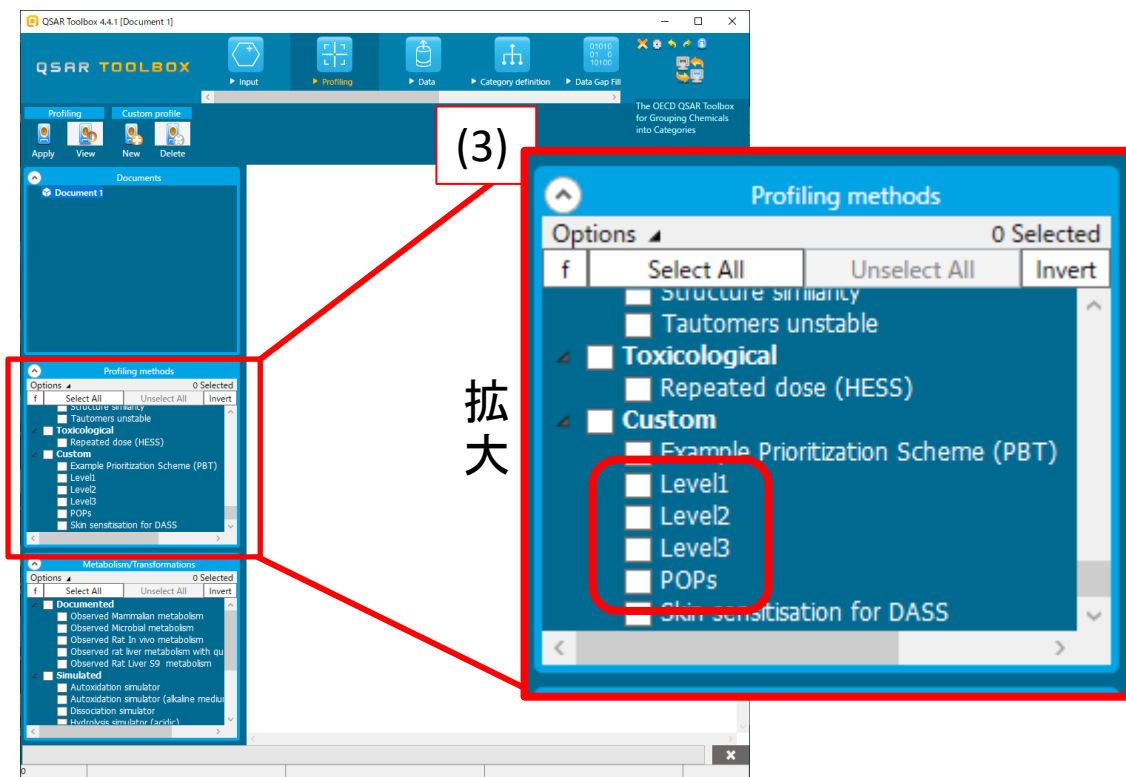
QSAR Toolbox 4.4.1 [Document 1]

QSAR TOOLBOX

Input
Profiling
Data
Category definition
01010 01 0 10100
Data Gap Fill

The OECD QSAR Toolbox for Grouping Chemicals into Categories

Profiling
Custom profile
Apply
View
New
Delete

Documents
Document 1

Profiling methods
Options
0 Selected
f
Select All
Unselect All
Invert
Structure similarity
Tautomers unstable
Toxicological
Repeated dose (HESS)
Custom
Example Prioritization Scheme (PBT)
Level1
Level2
Level3
POPs
Skin sensitisation for DASS

Metabolism/Transformations
Options
0 Selected
f
Select All
Unselect All
Invert
Documented
Observed Mammalian metabolism
Observed Microbial metabolism
Observed Rat In vivo metabolism
Observed rat liver metabolism with qu
Observed Rat Liver S9 metabolism
Simulated
Autoxidation simulator
Autoxidation simulator (alkaline mediu
Dissociation simulator
Hydrolysis simulator (acidic)

(3)

拡大

Profiling methods
Options
0 Selected
f
Select All
Unselect All
Invert
Structure similarity
Tautomers unstable
Toxicological
Repeated dose (HESS)
Custom
Example Prioritization Scheme (PBT)
Level1
Level2
Level3
POPs
Skin sensitisation for DASS

0